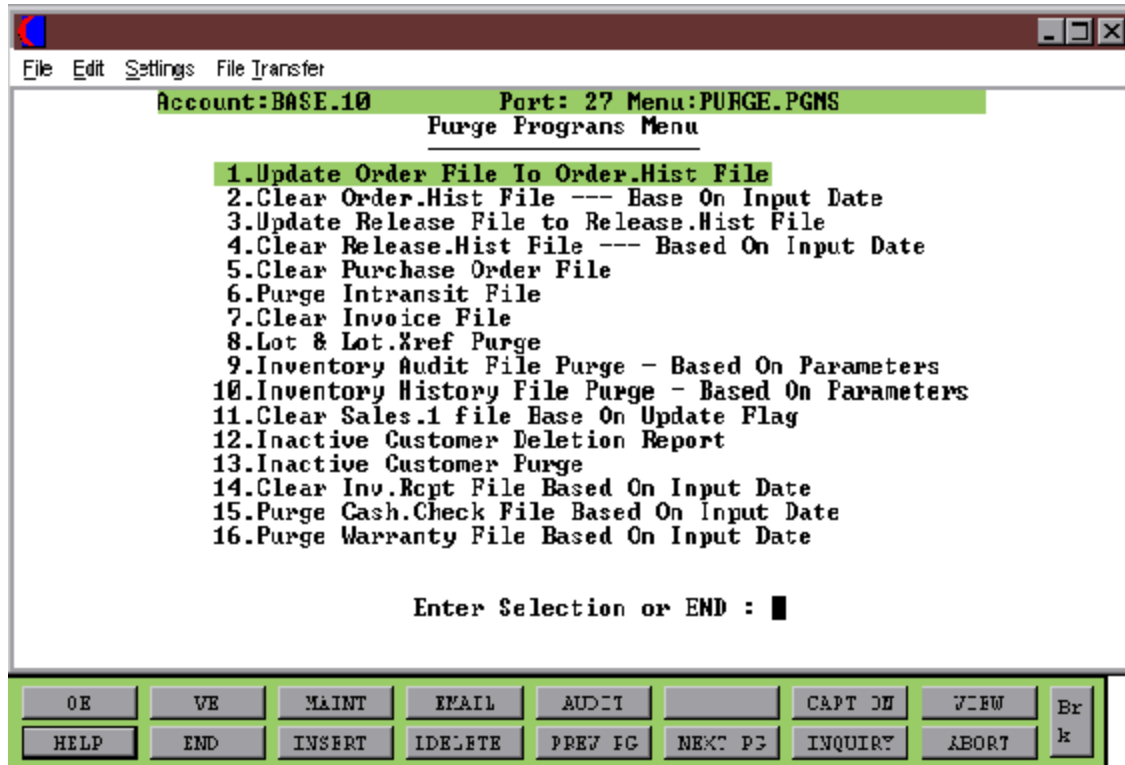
File Edit Settings File Transfer

Account:BASE.10 Port: 27 Menu:PURGE.PGMS
Purge Prograns Menu

1.Update Order File To Order.Hist File
2.Clear Order.Hist File --- Base On Input Date
3.Update Release File to Release.Hist File
4.Clear Release.Hist File --- Based On Input Date
5.Clear Purchase Order File
6.Purge Intransit File
7.Clear Invoice File
8.Lot & Lot.Xref Purge
9.Inventory Audit File Purge - Based On Parameters
10.Inventory History File Purge - Based On Parameters
11.Clear Sales.1 file Base On Update Flag
12.Inactive Customer Deletion Report
13.Inactive Customer Purge
14.Clear Inv.Rcpt File Based On Input Date
15.Purge Cash.Check File Based On Input Date
16.Purge Warranty File Based On Input Date

Enter Selection or END :

OE | VE | MAINT | EMAIL | AUDIT | | CAPT ON | VIEW | Br k
HELP | END | INSERT | IDELETE | PREV PG | NEXT PG | INQUIRY | ABORT